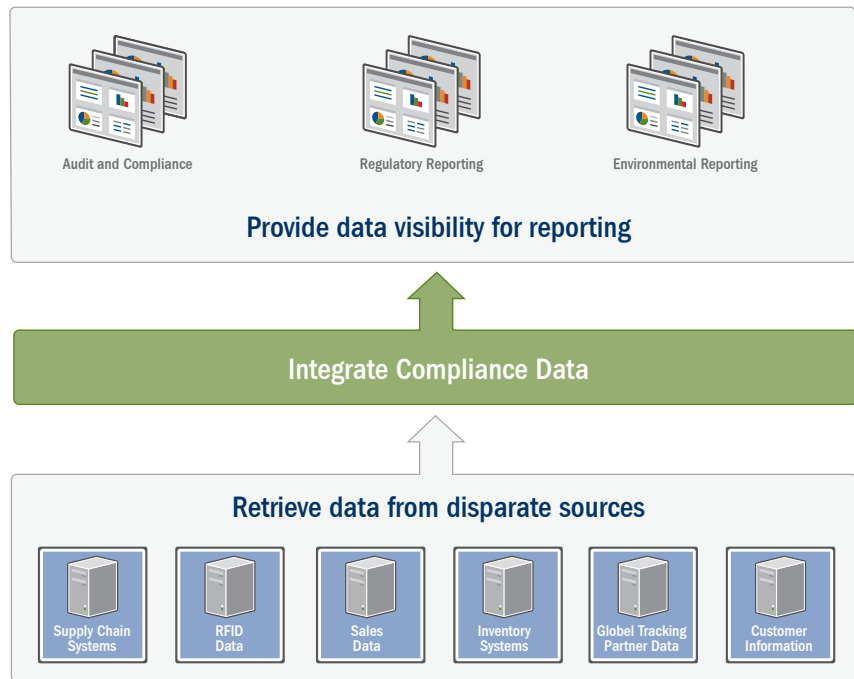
Audit and Compliance

Regulatory Reporting

Environmental Reporting

Provide data visibility for reporting

Integrate Compliance Data

Retrieve data from disparate sources

Supply Chain Systems

RFID Data

Sales Data

Inventory Systems

Globel Tracking Partner Data

Customer Information